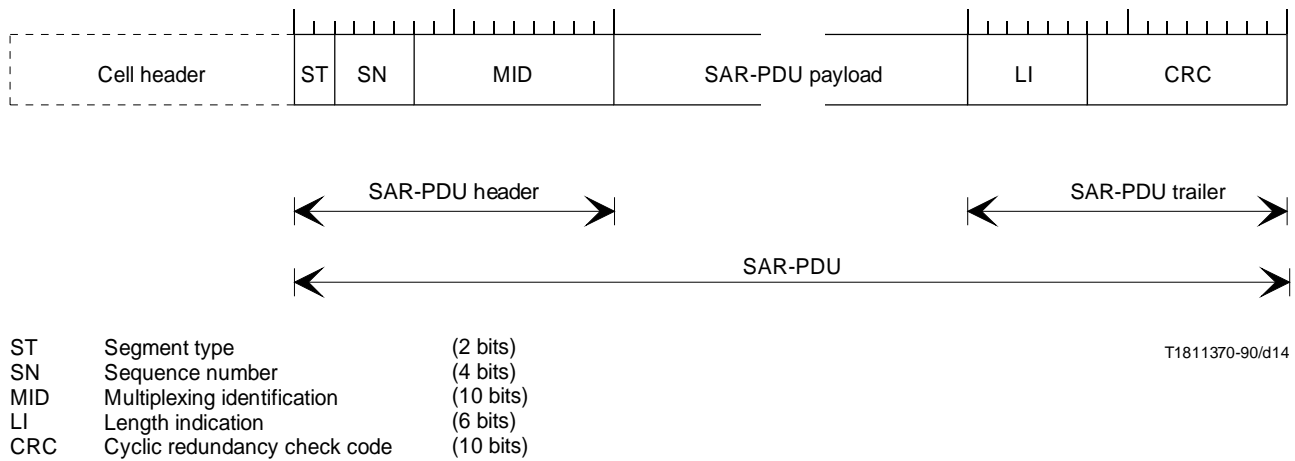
Cell header

ST

SN

MID

SAR-PDU payload

LI

CRC

SAR-PDU header

SAR-PDU trailer

SAR-PDU

| | | |
|---|---|---|
| ST | Segment type | (2 bits) |
| SN | Sequence number | (4 bits) |
| MID | Multiplexing identification | (10 bits) |
| LI | Length indication | (6 bits) |
| CRC | Cyclic redundancy check code | (10 bits) |

T1811370-90/d14